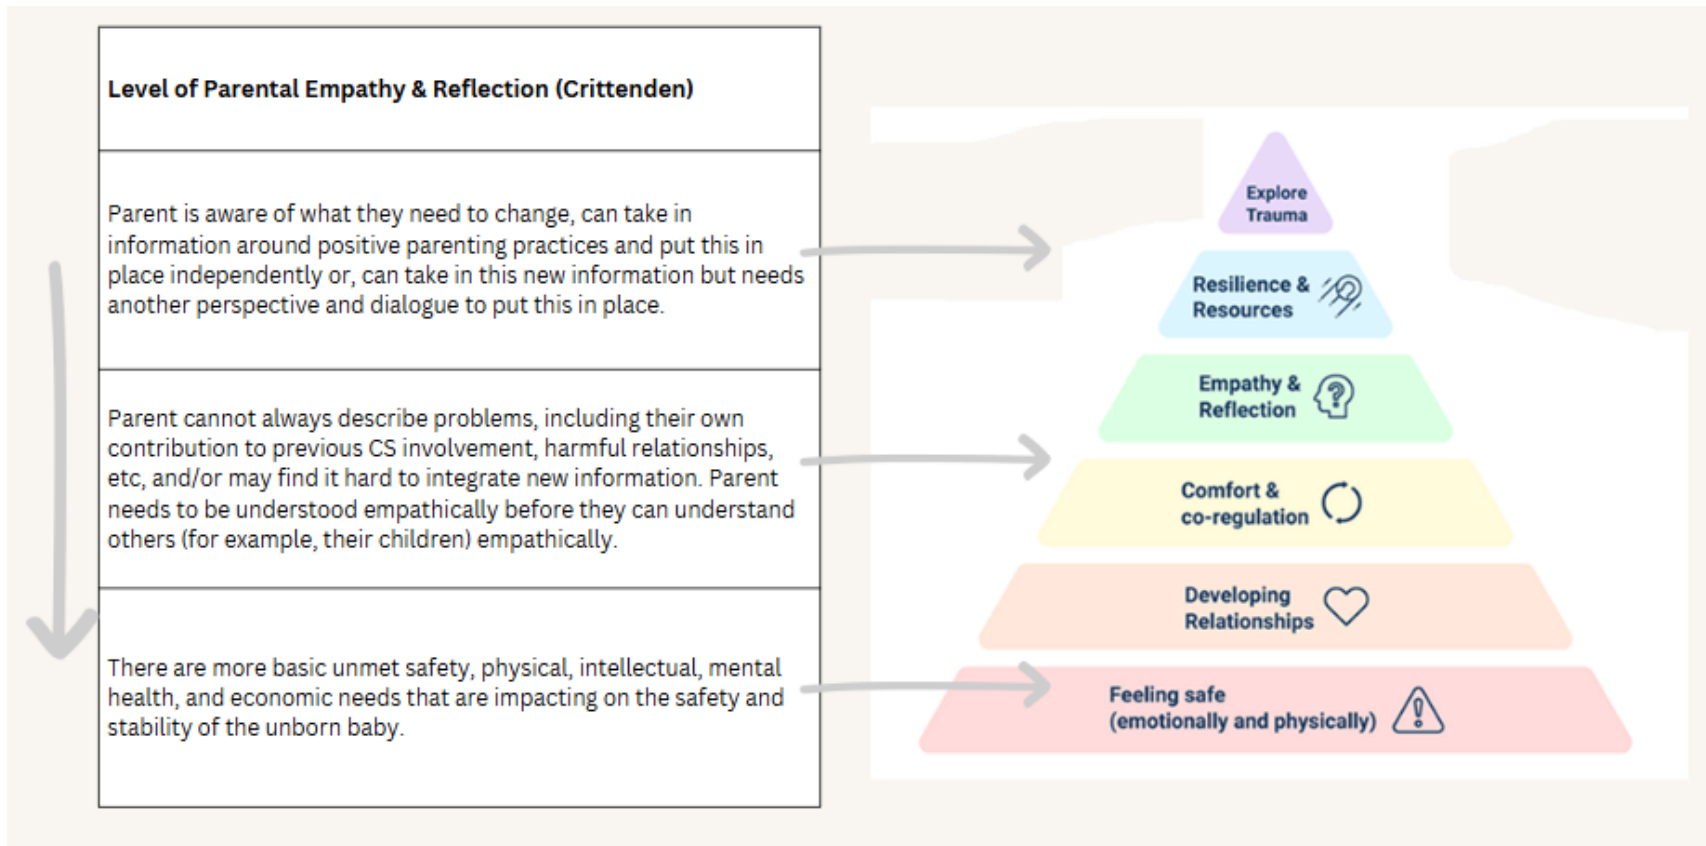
| Level of Parental Empathy & Reflection (Crittenden) |
|---|
| Parent is aware of what they need to change, can take in information around positive parenting practices and put this in place independently or, can take in this new information but needs another perspective and dialogue to put this in place. |
| Parent cannot always describe problems, including their own contribution to previous CS involvement, harmful relationships, etc, and/or may find it hard to integrate new information. Parent needs to be understood empathically before they can understand others (for example, their children) empathically. |
| There are more basic unmet safety, physical, intellectual, mental health, and economic needs that are impacting on the safety and stability of the unborn baby. |

Explore Trauma

Resilience & Resources

Empathy & Reflection

Comfort & co-regulation

Developing Relationships

Feeling safe (emotionally and physically)